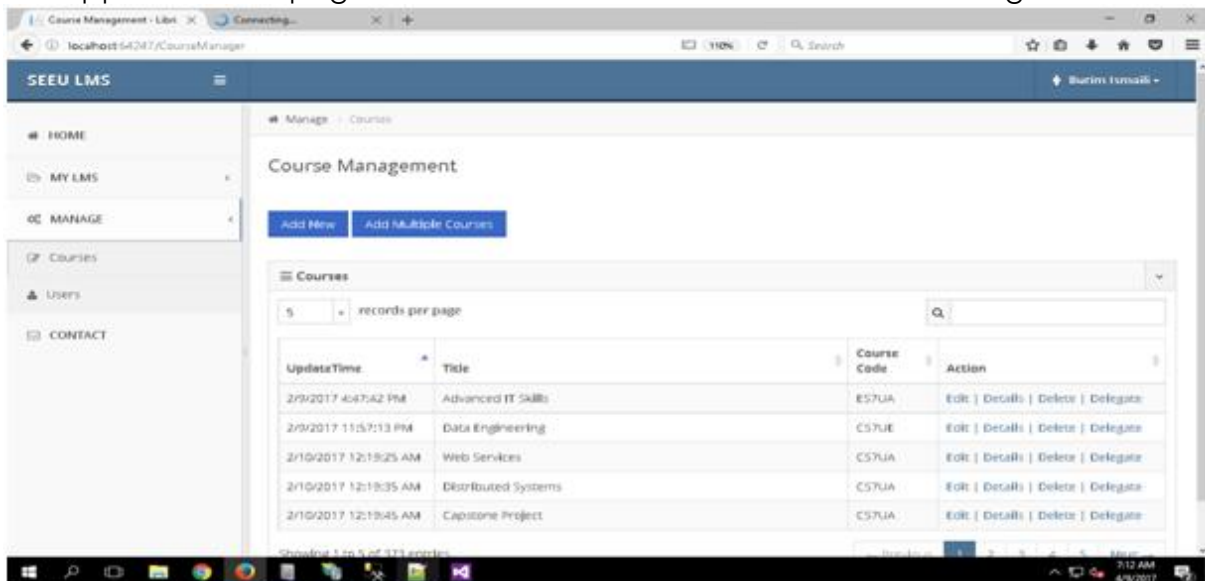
Course Management - Libri × Connecting... ×

localhost:64247/CourseManager 110% Search

SEEU LMS

Burim Ismaili

HOME

MY LMS

MANAGE

Courses

Users

CONTACT

Manage / Courses

Course Management

Add New Add Multiple Courses

Courses

5 records per page

| UpdateTime | Title | Course Code | Action |
|---|---|---|---|
| 2/9/2017 4:47:42 PM | Advanced IT Skills | ES7UA | Edit \| Details \| Delete \| Delegate |
| 2/9/2017 11:57:13 PM | Data Engineering | CS7UE | Edit \| Details \| Delete \| Delegate |
| 2/10/2017 12:19:25 AM | Web Services | CS7UA | Edit \| Details \| Delete \| Delegate |
| 2/10/2017 12:19:35 AM | Distributed Systems | CS7UA | Edit \| Details \| Delete \| Delegate |
| 2/10/2017 12:19:45 AM | Capstone Project | CS7UA | Edit \| Details \| Delete \| Delegate |

Showing 1 to 5 of 373 entries

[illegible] 1 2 3 4 5 Next

7:12 AM 4/9/2017